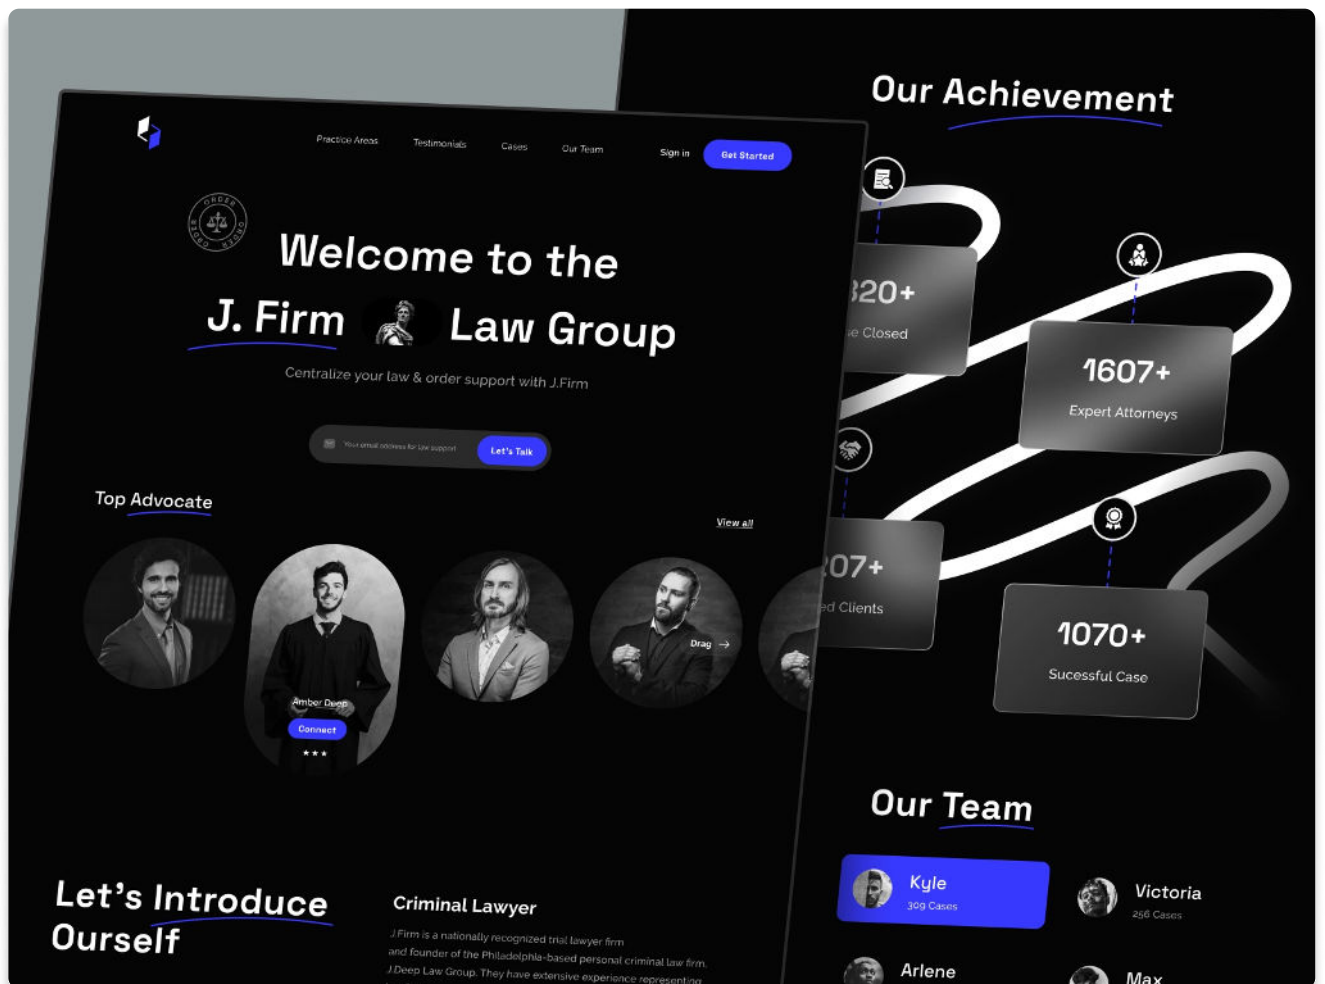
Practice Areas Testimonials Cases Our Team Sign in Get Started

ORDER ORDER

Welcome to the J. Firm Law Group

Centralize your law & order support with J.Firm

Your email address for law support Let's Talk

Top Advocate

View all

Amber Deep

Connect

Drag →

Let's Introduce Ourself

Criminal Lawyer

J.Firm is a nationally recognized trial lawyer firm and founder of the Philadelphia-based personal criminal law firm. J.Deep Law Group. They have extensive experience representing

Our Achievement

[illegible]320+
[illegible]e Closed

1607+
Expert Attorneys

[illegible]07+
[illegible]ed Clients

1070+
Sucessful Case

Our Team

Kyle
309 Cases

Victoria
256 Cases

Arlene

Max